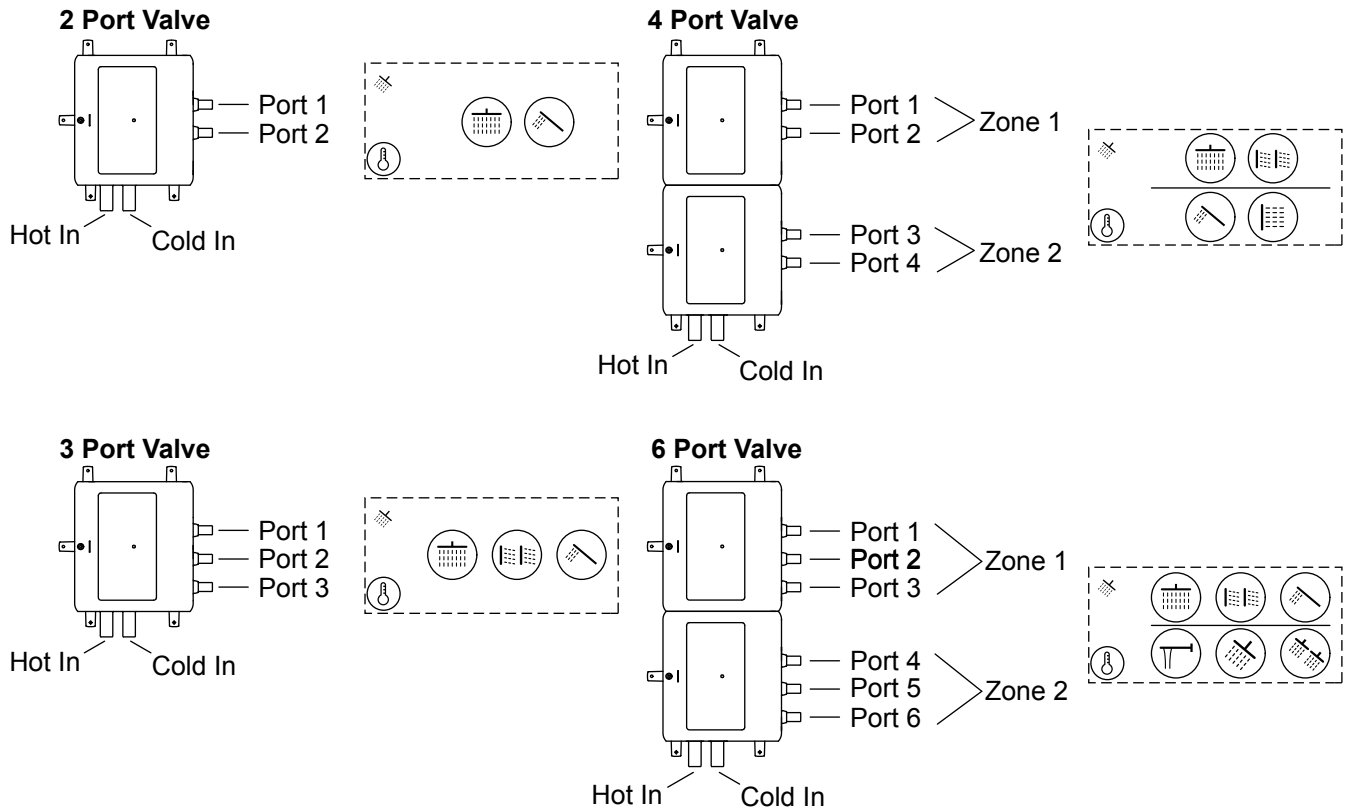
2 Port Valve

Port 1
Port 2

Hot In
Cold In

4 Port Valve

Port 1
Port 2
Zone 1

Port 3
Port 4
Zone 2

Hot In
Cold In

3 Port Valve

Port 1
Port 2
Port 3

Hot In
Cold In

6 Port Valve

Port 1
Port 2
Port 3
Zone 1

Port 4
Port 5
Port 6
Zone 2

Hot In
Cold In